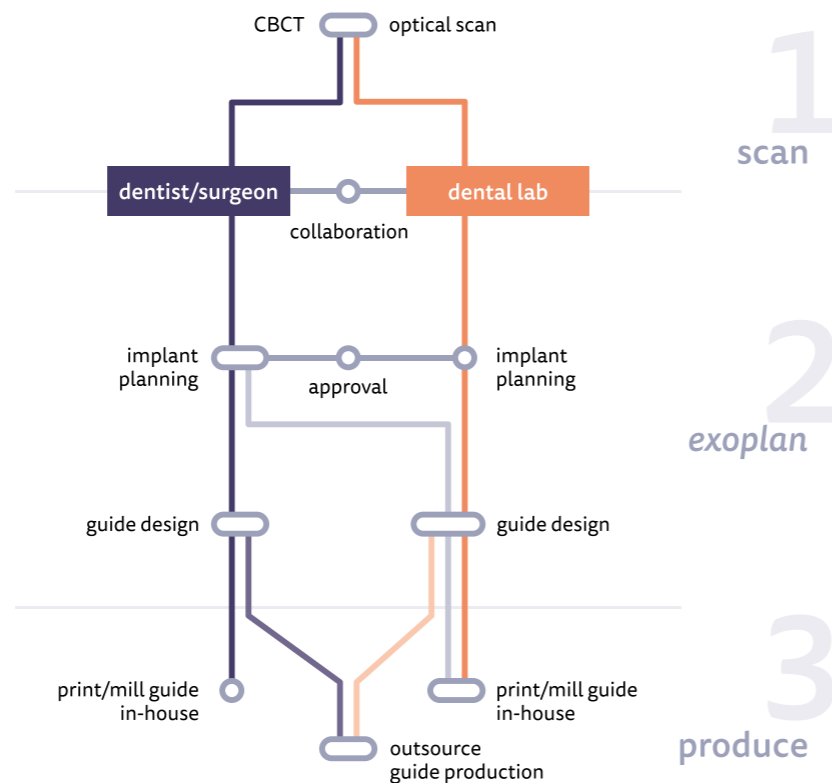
CBCT optical scan

1 scan

dentist/surgeon

dental lab

collaboration

implant planning

approval

implant planning

2 exoplan

guide design

guide design

3

print/mill guide in-house

print/mill guide in-house

outsource guide production

produce